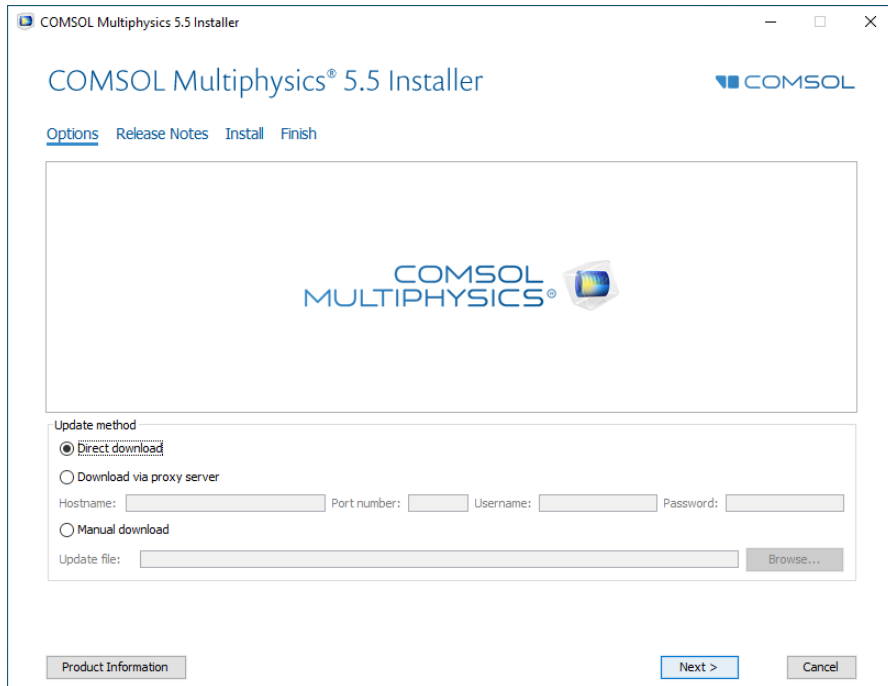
COMSOL Multiphysics 5.5 Installer

COMSOL Multiphysics® 5.5 Installer

COMSOL

Options Release Notes Install Finish

COMSOL MULTIPHYSICS®

Update method

Direct download

Download via proxy server

Hostname: Port number: Username: Password:

Manual download

Update file: Browse...

Product Information

Next >

Cancel